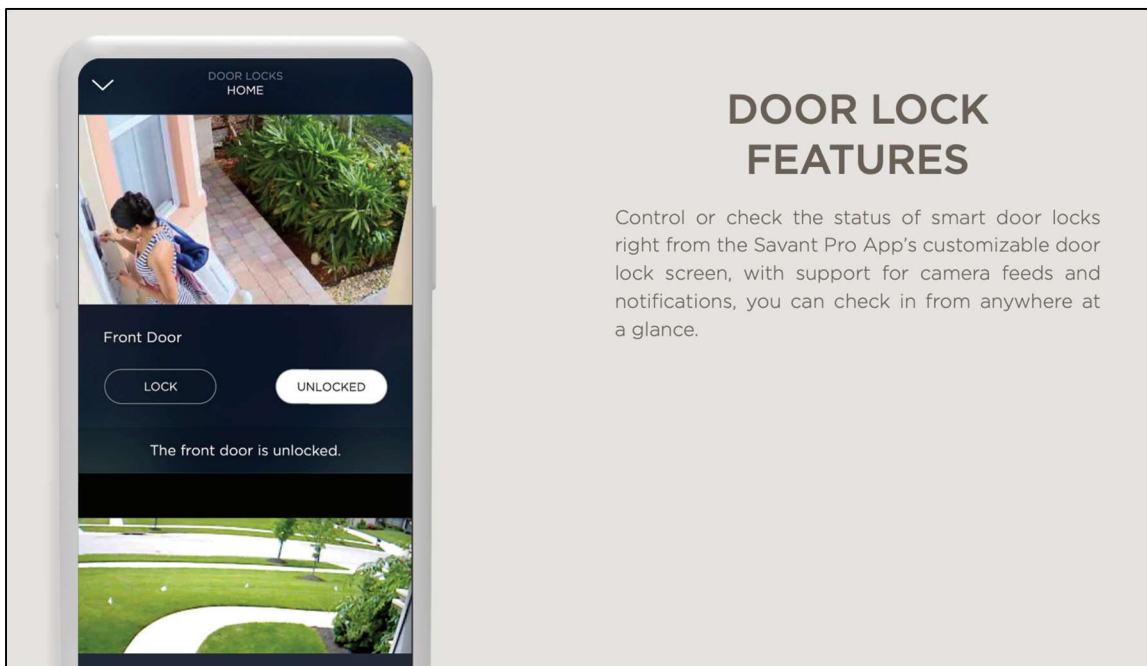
DOOR LOCKS
HOME

Front Door

LOCK

UNLOCKED

The front door is unlocked.

DOOR LOCK FEATURES

Control or check the status of smart door locks right from the Savant Pro App's customizable door lock screen, with support for camera feeds and notifications, you can check in from anywhere at a glance.